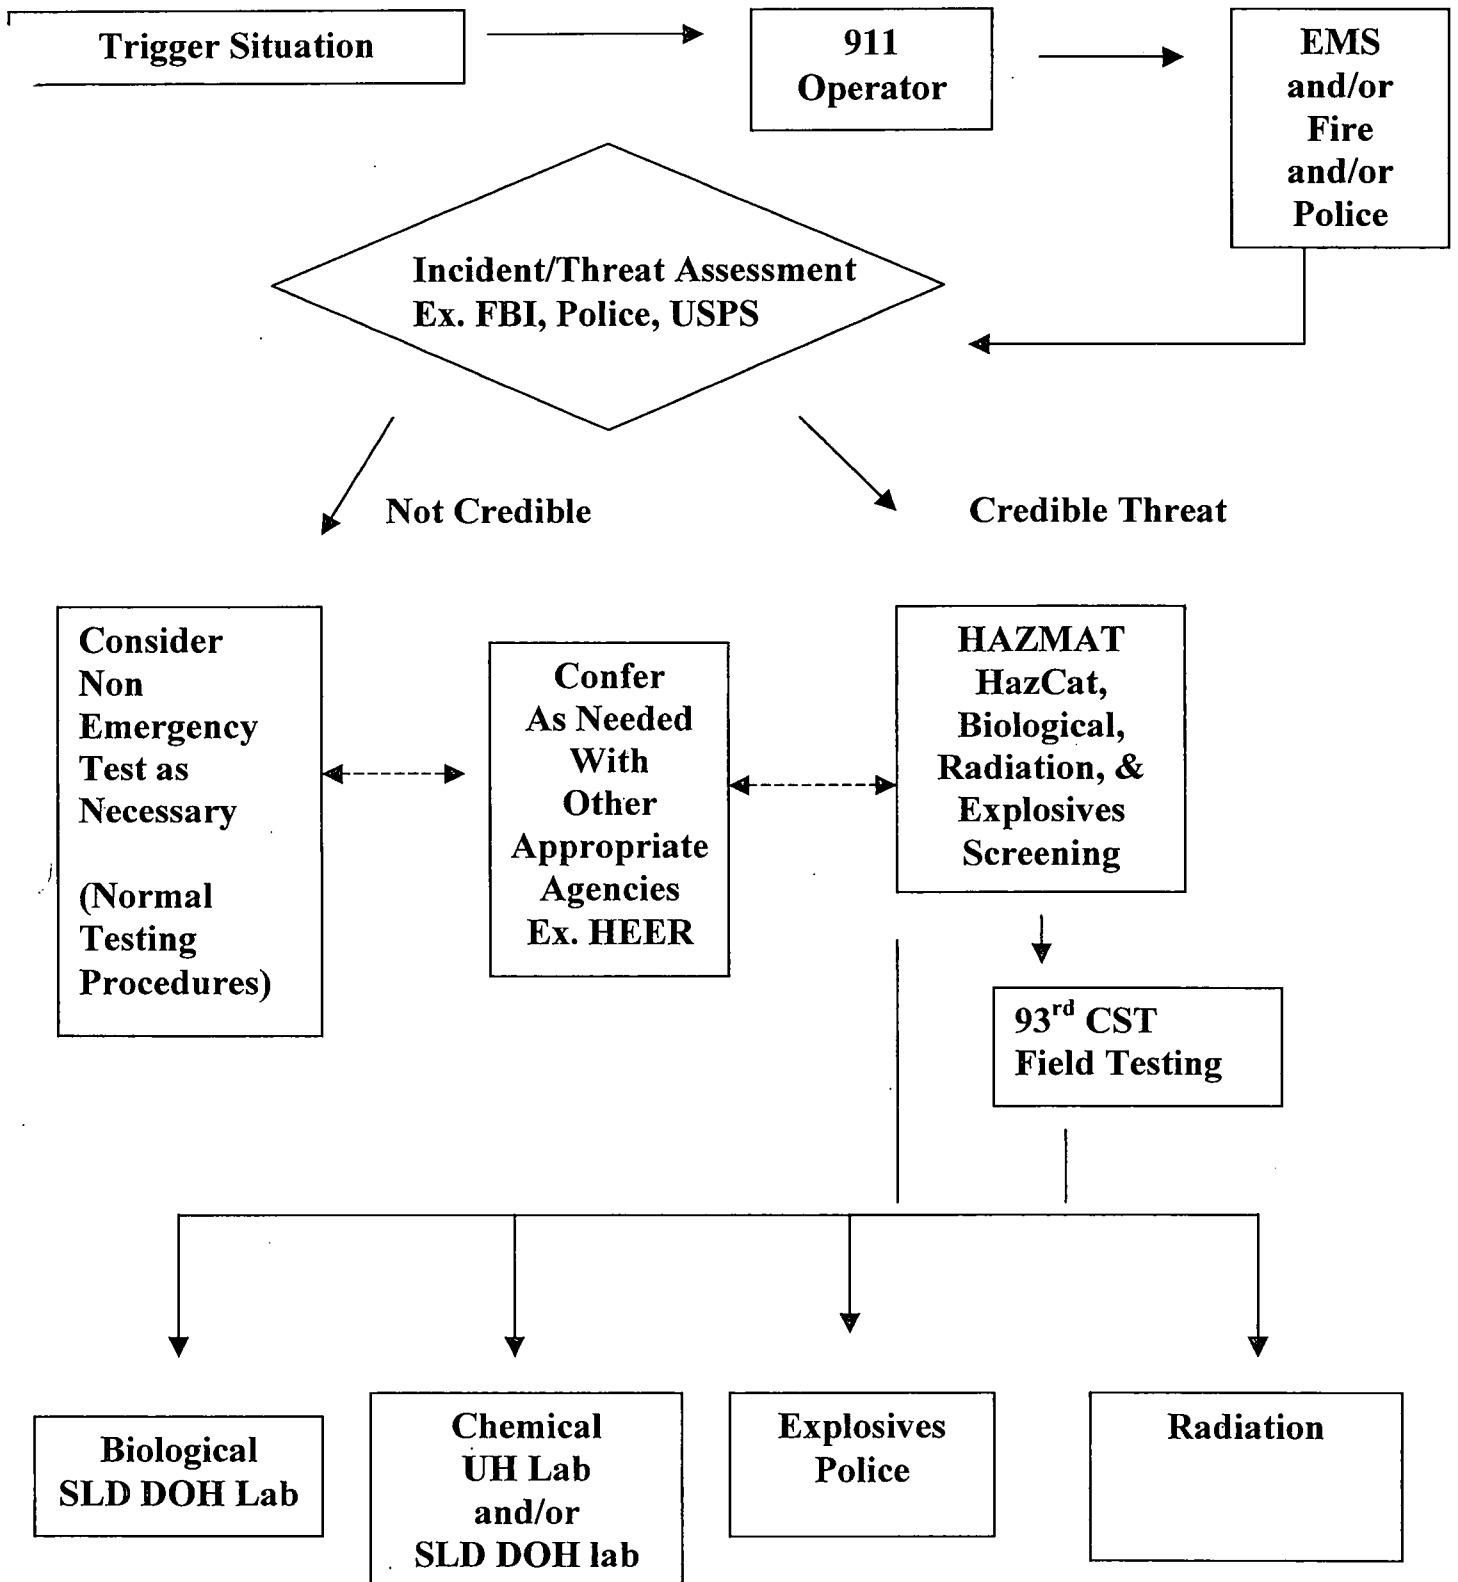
Trigger Situation

911
Operator

EMS
and/or
Fire
and/or
Police

Incident/Threat Assessment
Ex. FBI, Police, USPS

Not Credible

Credible Threat

Consider
Non
Emergency
Test as
Necessary

(Normal
Testing
Procedures)

Confer
As Needed
With
Other
Appropriate
Agencies
Ex. HEER

HAZMAT
HazCat,
Biological,
Radiation, &
Explosives
Screening

$93^{rd}$ CST
Field Testing

Biological
SLD DOH Lab

Chemical
UH Lab
and/or
SLD DOH lab

Explosives
Police

Radiation